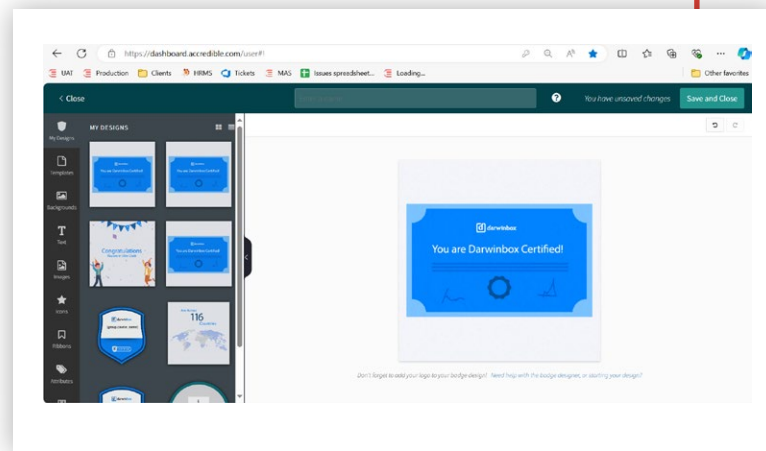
https://dashboard.accredible.com/user#!

UAT Production Clients HRMS Tickets MAS Issues spreadsheet... Loading... Other favorites

< Close

You have unsaved changes

Save and Close

My Designs

MY DESIGNS

Templates

Backgrounds

Text

Images

Icons

Ribbons

Attributes

You are Darwinbox Certified!

Congratulations

116

darwinbox

You are Darwinbox Certified!

Don't forget to add your logo to your badge design! Need help with the badge designer, or starting your design?